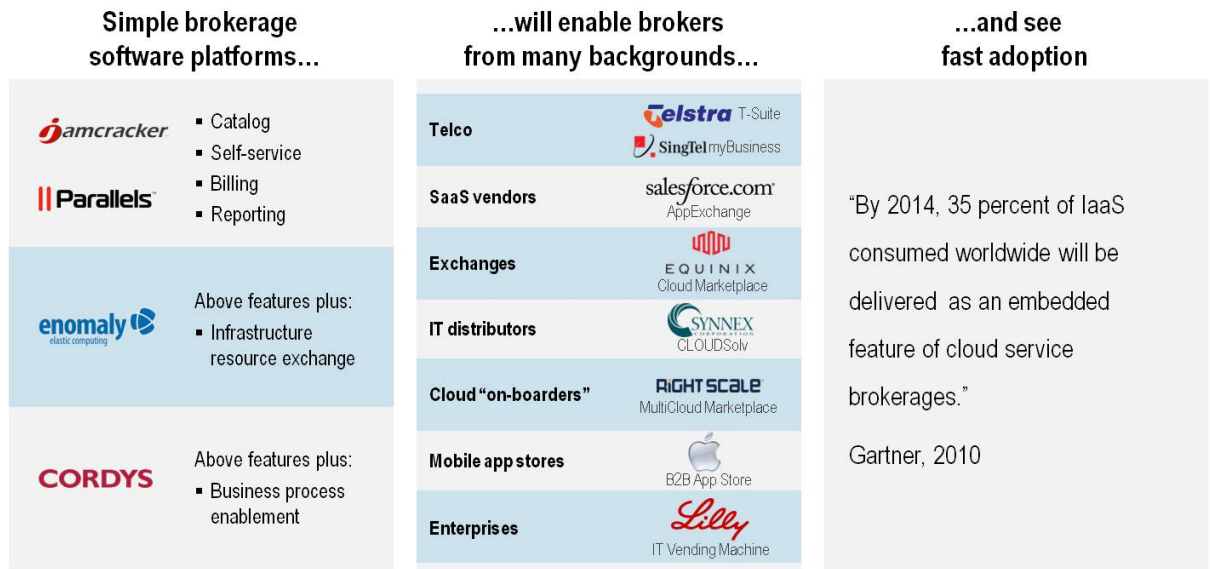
Simple brokerage software platforms...

jamcracker

Parallels

- Catalog
- Self-service
- Billing
- Reporting

enomaly elastic computing

Above features plus:
- Infrastructure resource exchange

CORDYS

Above features plus:
- Business process enablement

...will enable brokers from many backgrounds...

| | |
|---|---|
| Telco | Telstra T-Suite SingTel myBusiness |
| SaaS vendors | salesforce.com AppExchange |
| Exchanges | EQUINIX Cloud Marketplace |
| IT distributors | SYNNEX CORPORATION CLOUDSolv |
| Cloud "on-boarders" | RIGHT SCALE MultiCloud Marketplace |
| Mobile app stores | B2B App Store |
| Enterprises | Lilly IT Vending Machine |

...and see fast adoption

"By 2014, 35 percent of IaaS consumed worldwide will be delivered as an embedded feature of cloud service brokerages."

Gartner, 2010